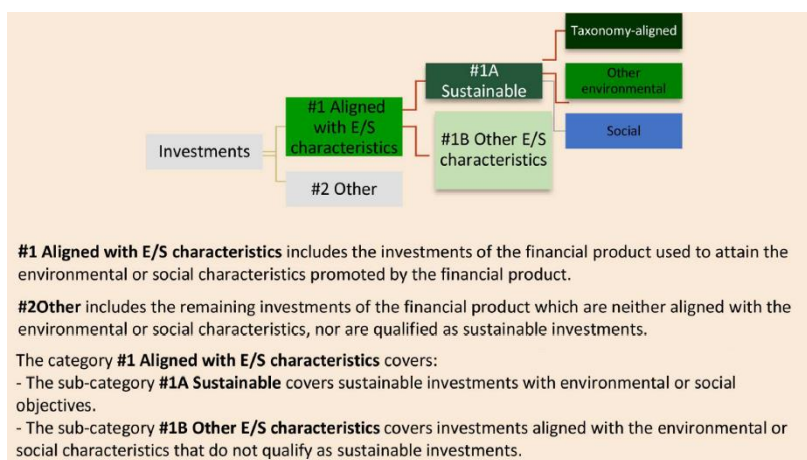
Investments

#1 Aligned with E/S characteristics

#2 Other

#1A Sustainable

#1B Other E/S characteristics

Taxonomy-aligned

Other environmental

Social

**#1 Aligned with E/S characteristics** includes the investments of the financial product used to attain the environmental or social characteristics promoted by the financial product.

**#2Other** includes the remaining investments of the financial product which are neither aligned with the environmental or social characteristics, nor are qualified as sustainable investments.

The category **#1 Aligned with E/S characteristics** covers:
- The sub-category **#1A Sustainable** covers sustainable investments with environmental or social objectives.
- The sub-category **#1B Other E/S characteristics** covers investments aligned with the environmental or social characteristics that do not qualify as sustainable investments.